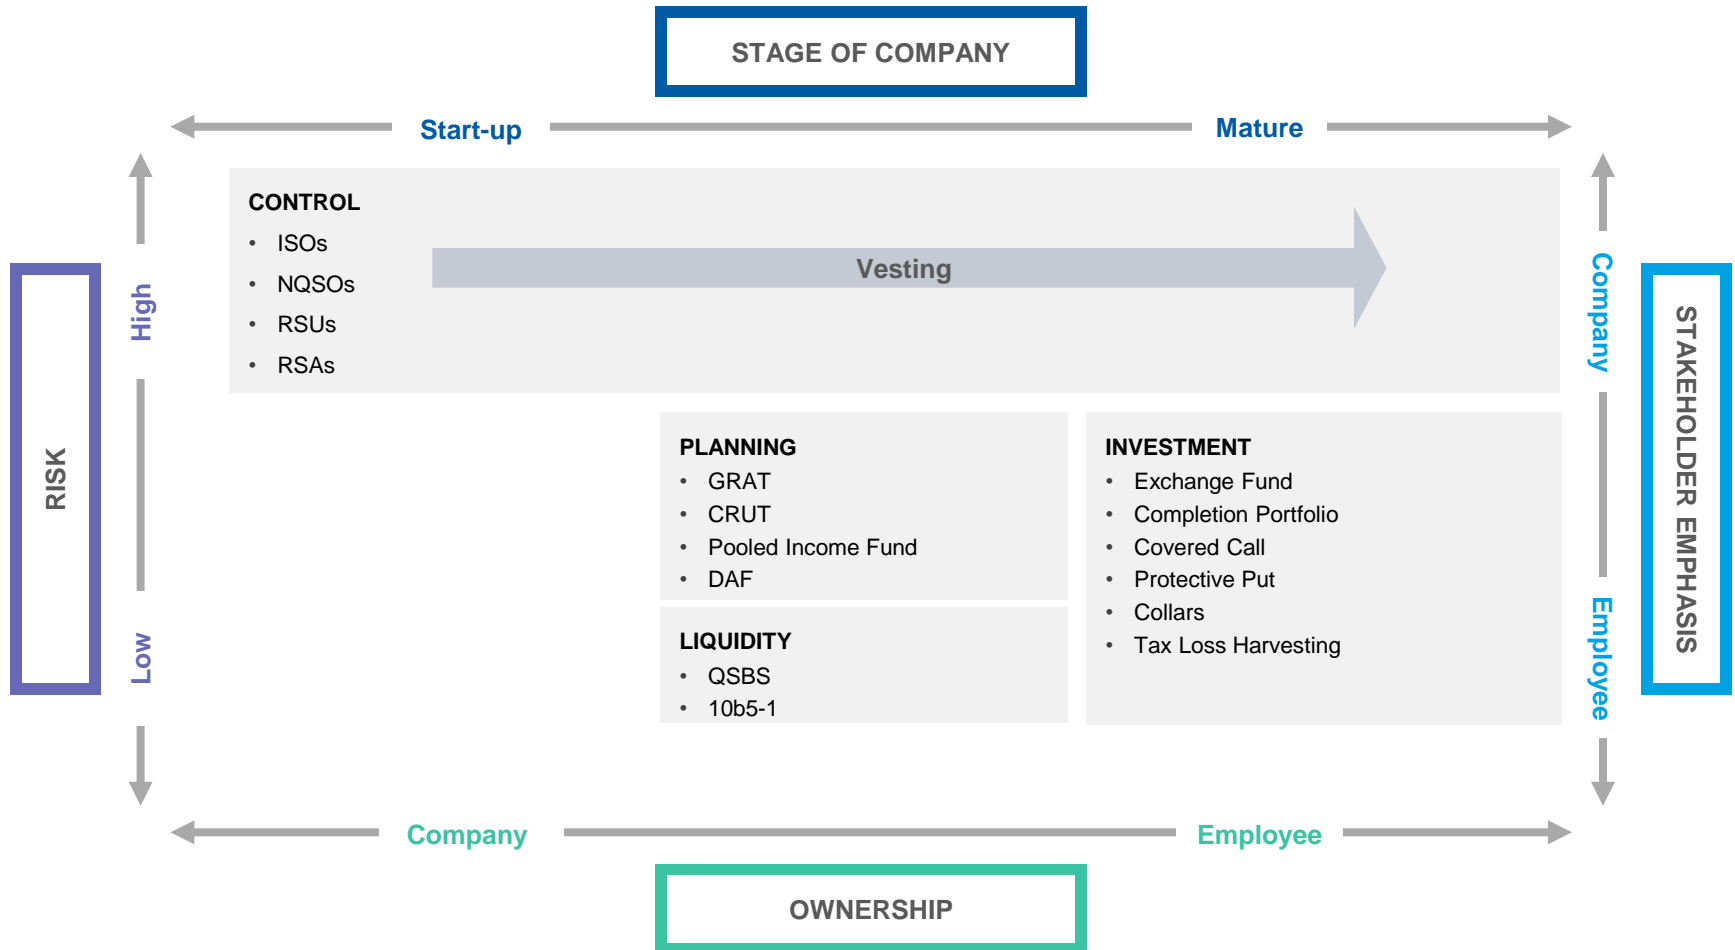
STAGE OF COMPANY

Start-up

Mature

RISK

High

Low

CONTROL
- ISOs
- NQSOs
- RSUs
- RSAs

Vesting

PLANNING
- GRAT
- CRUT
- Pooled Income Fund
- DAF

LIQUIDITY
- QSBS
- 10b5-1

INVESTMENT
- Exchange Fund
- Completion Portfolio
- Covered Call
- Protective Put
- Collars
- Tax Loss Harvesting

Company

Employee

STAKEHOLDER EMPHASIS

Company

Employee

OWNERSHIP